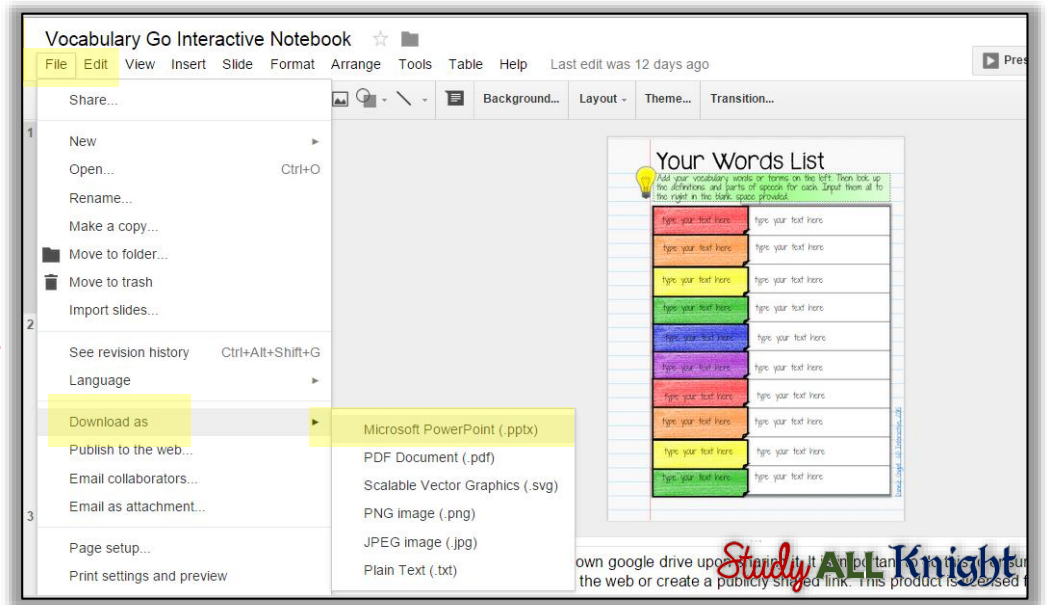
Vocabulary Go Interactive Notebook

File Edit View Insert Slide Format Arrange Tools Table Help Last edit was 12 days ago

Pres

Background... Layout Theme... Transition...

Share...

New
Open... Ctrl+O
Rename...
Make a copy...
Move to folder...
Move to trash
Import slides...

See revision history Ctrl+Alt+Shift+G
Language

Download as
Publish to the web...
Email collaborators...
Email as attachment...

Page setup...
Print settings and preview

Microsoft PowerPoint (.pptx)
PDF Document (.pdf)
Scalable Vector Graphics (.svg)
PNG image (.png)
JPEG image (.jpg)
Plain Text (.txt)

1
2
3

Your Words List

Add your vocabulary words or terms on the left. Then look up the definitions and parts of speech for each. Input them all to the right in the blank space provided.

type your text here | type your text here
type your text here | type your text here
type your text here | type your text here
type your text here | type your text here
type your text here | type your text here
type your text here | type your text here
type your text here | type your text here
type your text here | type your text here
type your text here | type your text here
type your text here | type your text here

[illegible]

own google drive upon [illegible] It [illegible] importan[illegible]
the web or create a publicly shared link. This product is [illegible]

Study ALL Knight